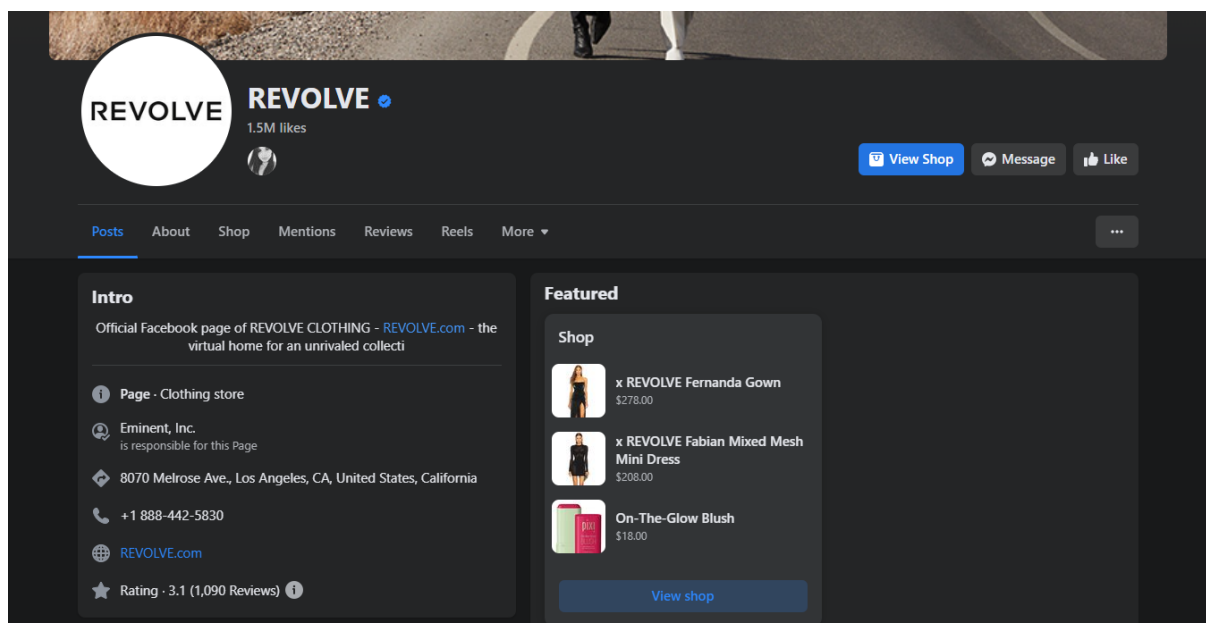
REVOLVE

REVOLVE

1.5M likes

View Shop
Message
Like

Posts
About
Shop
Mentions
Reviews
Reels
More

...

Intro

Official Facebook page of REVOLVE CLOTHING - REVOLVE.com - the virtual home for an unrivaled collecti

Page · Clothing store

Eminent, Inc.
is responsible for this Page

8070 Melrose Ave., Los Angeles, CA, United States, California

+1 888-442-5830

REVOLVE.com

Rating · 3.1 (1,090 Reviews)

Featured

Shop

x REVOLVE Fernanda Gown
$278.00

x REVOLVE Fabian Mixed Mesh Mini Dress
$208.00

On-The-Glow Blush
$18.00

View shop